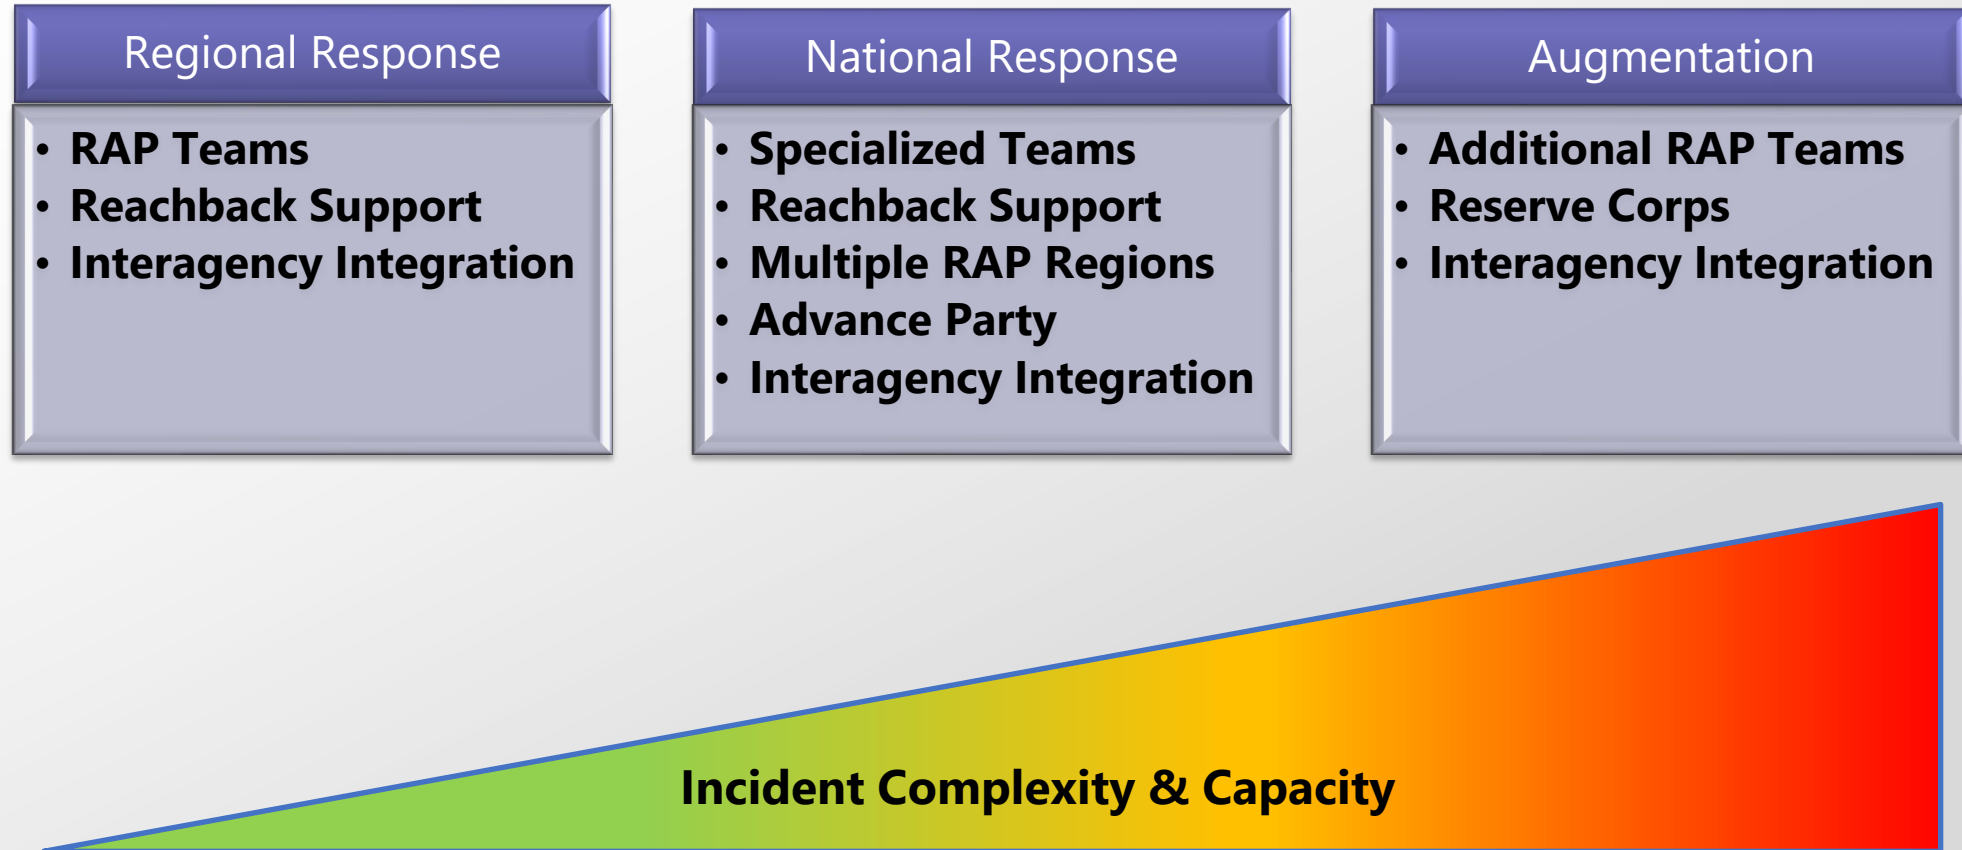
Regional Response

- RAP Teams
- Reachback Support
- Interagency Integration

National Response

- Specialized Teams
- Reachback Support
- Multiple RAP Regions
- Advance Party
- Interagency Integration

Augmentation

- Additional RAP Teams
- Reserve Corps
- Interagency Integration

Incident Complexity & Capacity